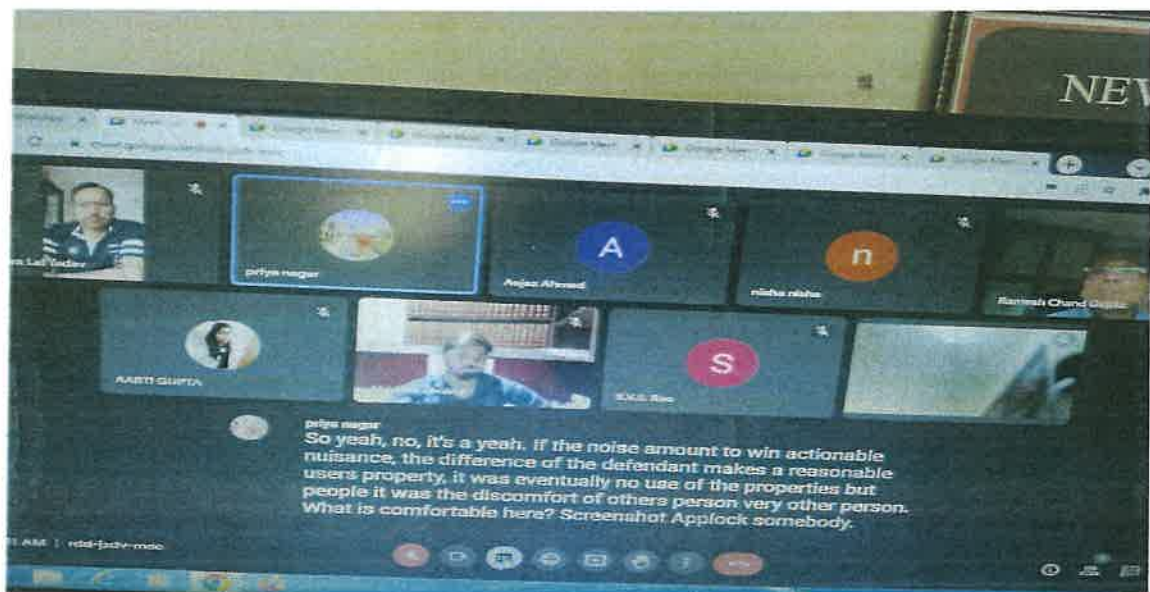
NEW

Google Meet

Google Meet

Google Meet

Google Meet

Google Meet

Google Meet

Lal Yadav

priya nagar

A

Aejaz Ahmed

n

nisha nisha

Ramesh Chand Gupta

AARTI GUPTA

S

S.K.S. Rao

priya nagar
So yeah, no, it's a yeah. If the noise amount to win actionable nuisance, the difference of the defendant makes a reasonable users property, it was eventually no use of the properties but people it was the discomfort of others person very other person. What is comfortable here? Screenshot Applock somebody.

AM | rdd-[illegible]-mdc